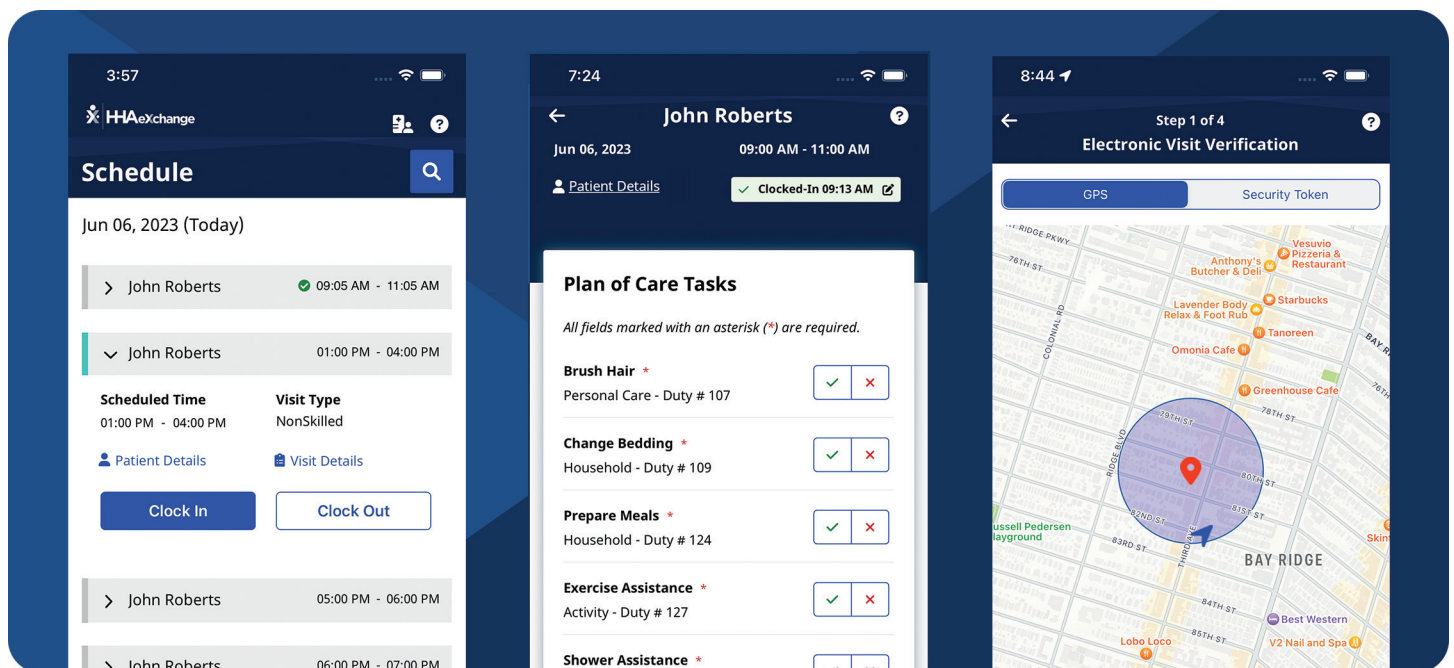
3:57

HHAeXchange

Schedule

Jun 06, 2023 (Today)

John Roberts 09:05 AM - 11:05 AM

John Roberts 01:00 PM - 04:00 PM

Scheduled Time
01:00 PM - 04:00 PM

Visit Type
NonSkilled

Patient Details

Visit Details

Clock In

Clock Out

John Roberts 05:00 PM - 06:00 PM

John Roberts 06:00 PM - 07:00 PM

7:24

John Roberts

Jun 06, 2023 09:00 AM - 11:00 AM

Patient Details

Clocked-In 09:13 AM

Plan of Care Tasks

All fields marked with an asterisk (*) are required.

Brush Hair *
Personal Care - Duty # 107

Change Bedding *
Household - Duty # 109

Prepare Meals *
Household - Duty # 124

Exercise Assistance *
Activity - Duty # 127

Shower Assistance *

8:44

Step 1 of 4
Electronic Visit Verification

GPS

Security Token

RIDGE PKWY
76TH ST
COLONIAL RD
Vesuvio Pizzeria & Restaurant
Anthony's Butcher & Deli
Lavender Body Relax & Foot Rub
Starbucks
Tanoreen
Omonia Cafe
BAY R
Greenhouse Cafe
78TH ST
76TH
79TH ST
RIDGE BLVD
80TH ST
81ST ST
82ND ST
83RD ST
THIRD AVE
Russell Pedersen Playground
BAY RIDGE
Skin
84TH ST
Best Western
85TH ST
V2 Nail and Spa
Lobo Loco